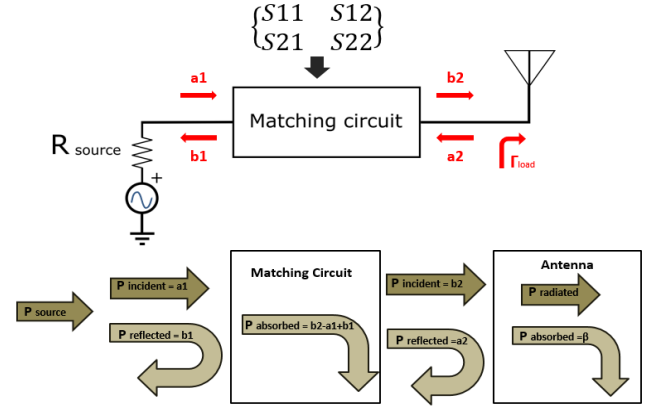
$\begin{Bmatrix} S11 & S12 \\ S21 & S22 \end{Bmatrix}$

a1

b2

Matching circuit

R source

b1

a2

+

$\Gamma_{load}$

Matching Circuit

Antenna

P source

P incident = a1

P reflected = b1

P absorbed = b2-a1+b1

P incident = b2

P reflected =a2

P radiated

P absorbed =β